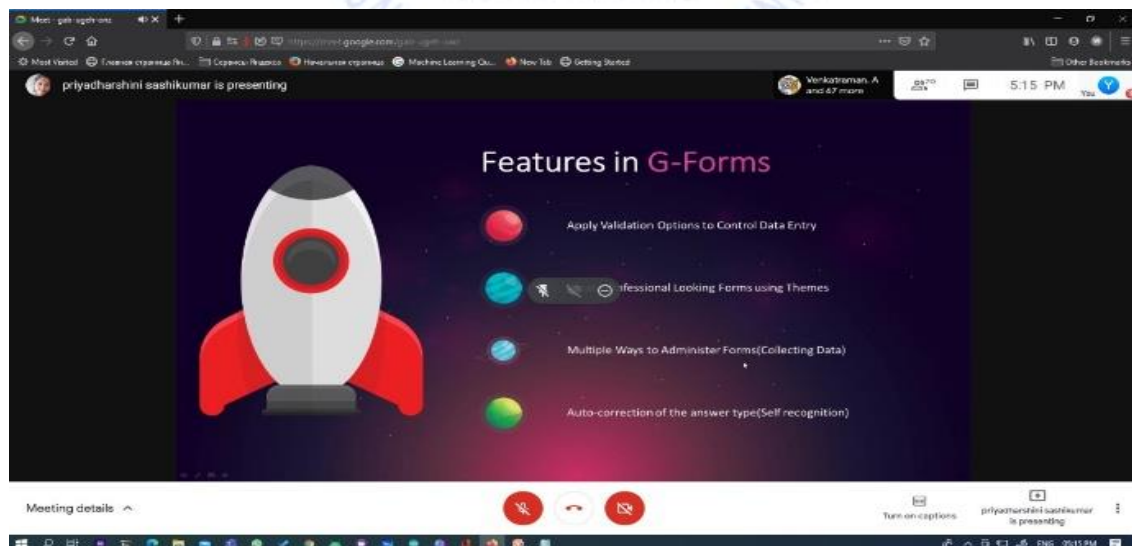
Meet - gab-ugeh-onz
https://meet.google.com/gab-ugeh-onz
Most Visited   Главная страница Ян...   Сервисы Яндекса   Начальная страница   Machine Learning Co...   New Tab   Getting Started
Other Bookmarks
priyadharshini sashikumar is presenting
Venkatraman. A and 67 more
69
5:15 PM
You

Features in G-Forms

Apply Validation Options to Control Data Entry

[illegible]fessional Looking Forms using Themes

Multiple Ways to Administer Forms(Collecting Data)

Auto-correction of the answer type(Self recognition)

Meeting details ^
Turn on captions
priyadharshini sashikumar is presenting
ENG 05:15 PM